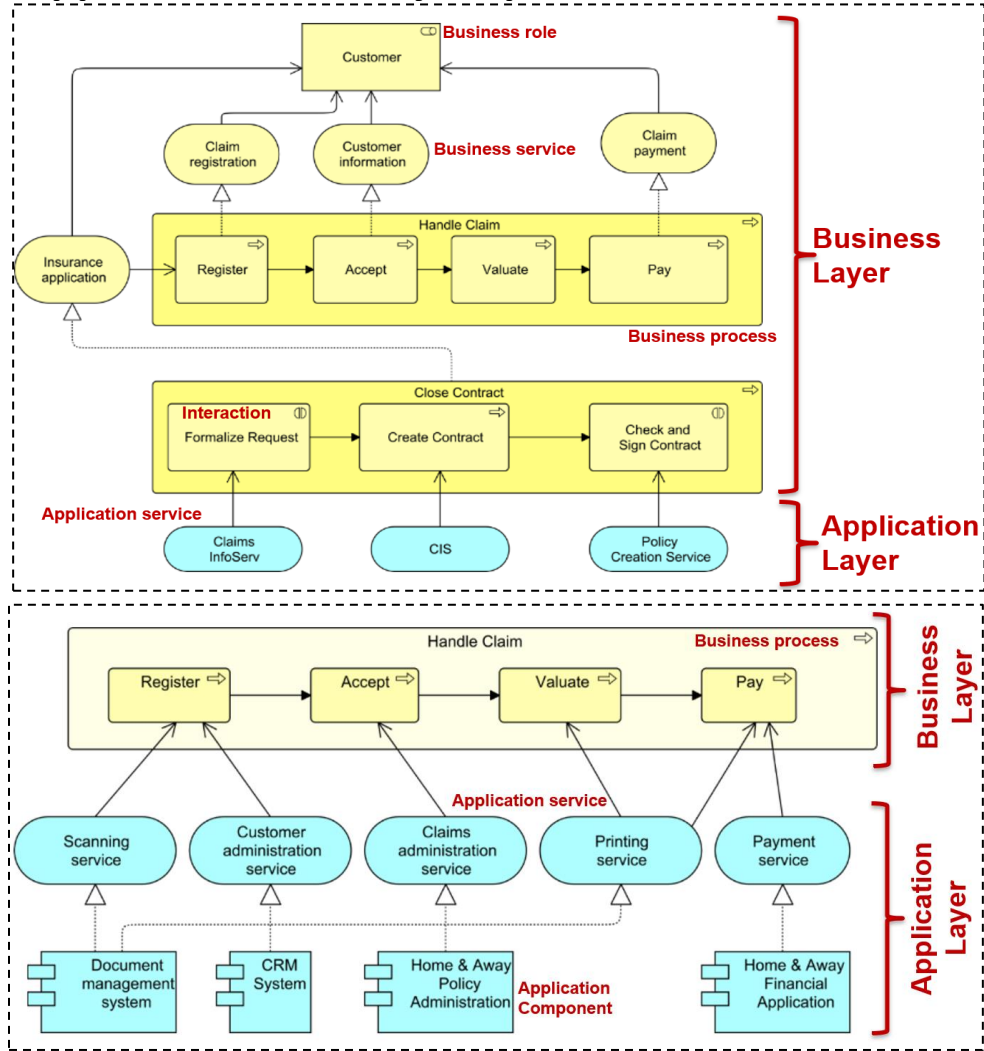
Customer

Business role

Claim registration

Customer information

Business service

Claim payment

Handle Claim

Insurance application

Register

Accept

Valuate

Pay

Business Layer

Business process

Close Contract

Interaction

Formalize Request

Create Contract

Check and Sign Contract

Application service

Claims InfoServ

CIS

Policy Creation Service

Application Layer

Handle Claim

Business process

Register

Accept

Valuate

Pay

Business Layer

Application service

Scanning service

Customer administration service

Claims administration service

Printing service

Payment service

Application Layer

Document management system

CRM System

Home & Away Policy Administration

Application Component

Home & Away Financial Application